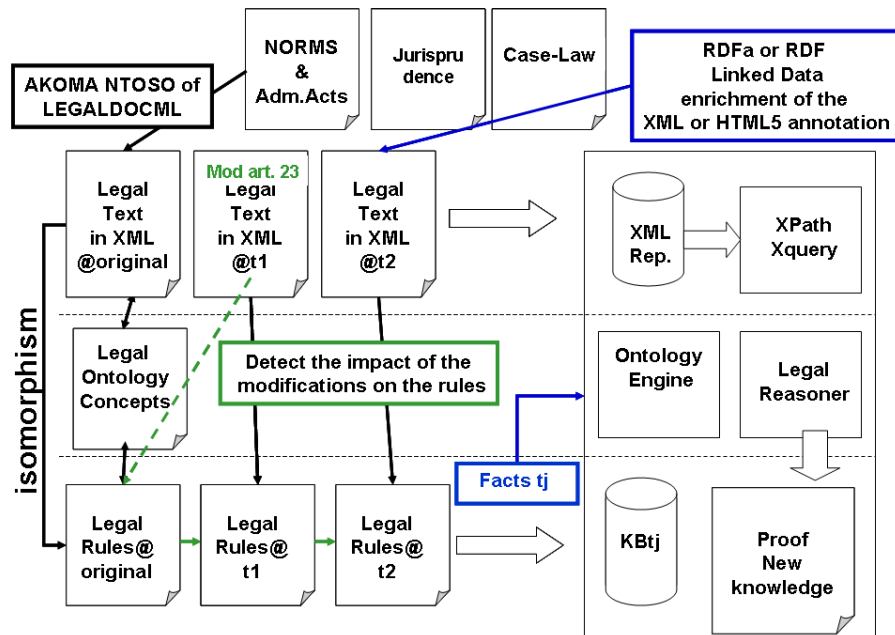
NORMS
&
Adm.Acts

Jurisprudence

Case-Law

RDFa or RDF
Linked Data
enrichment of the
XML or HTML5 annotation

AKOMA NTOSO of
LEGALDOCML

Legal
Text
in XML
@original

Mod art. 23

Legal
Text
in XML
@t1

Legal
Text
in XML
@t2

XML
Rep.

XPath
Xquery

isomorphism

Legal
Ontology
Concepts

Detect the impact of the
modifications on the rules

Ontology
Engine

Legal
Reasoner

Facts tj

Legal
Rules@
original

Legal
Rules@
t1

Legal
Rules@
t2

KBtj

Proof
New
knowledge